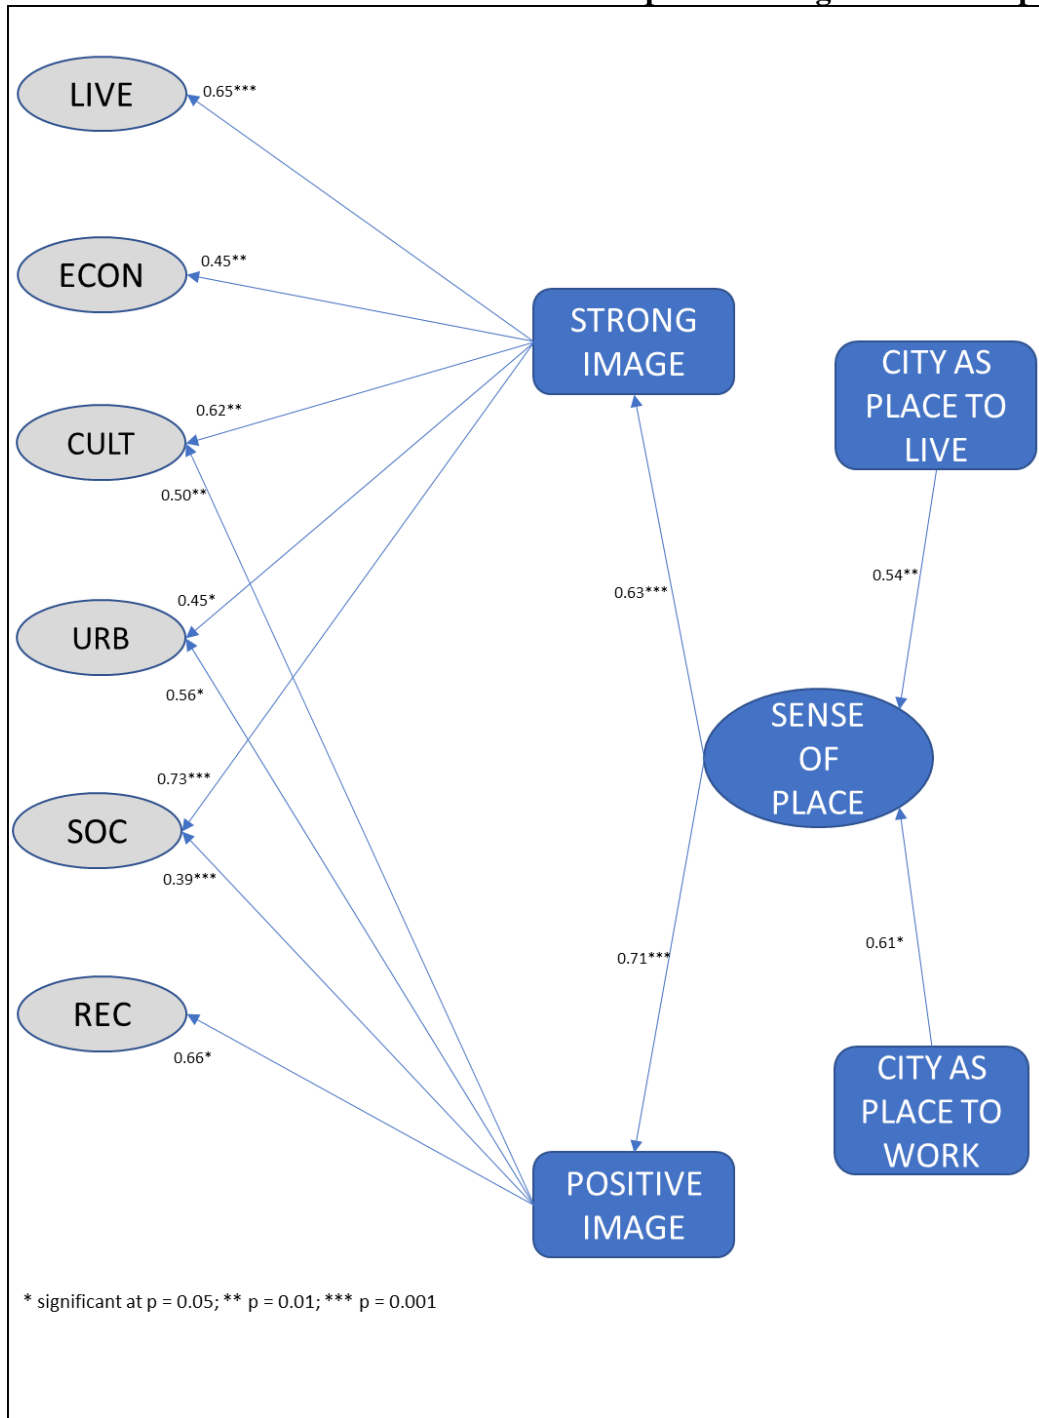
LIVE
0.65***
ECON
0.45**
STRONG IMAGE
CITY AS PLACE TO LIVE
CULT
0.62**
0.50**
0.63***
0.54**
URB
0.45*
0.56*
SENSE OF PLACE
0.73***
SOC
0.39***
0.61*
0.71***
REC
0.66*
CITY AS PLACE TO WORK
POSITIVE IMAGE

* significant at p = 0.05; ** p = 0.01; *** p = 0.001